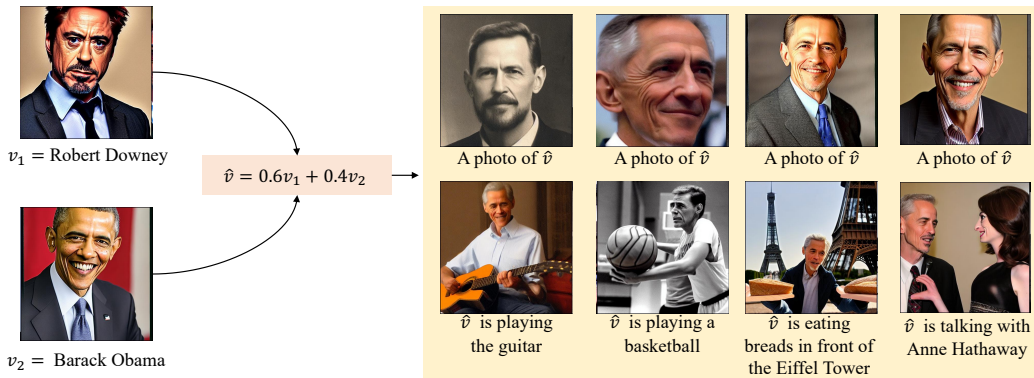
$v_1 =$ Robert Downey

$v_2 =$ Barack Obama

$\hat{v} = 0.6v_1 + 0.4v_2$

A photo of $\hat{v}$

A photo of $\hat{v}$

A photo of $\hat{v}$

A photo of $\hat{v}$

$\hat{v}$ is playing the guitar

$\hat{v}$ is playing a basketball

$\hat{v}$ is eating breads in front of the Eiffel Tower

$\hat{v}$ is talking with Anne Hathaway